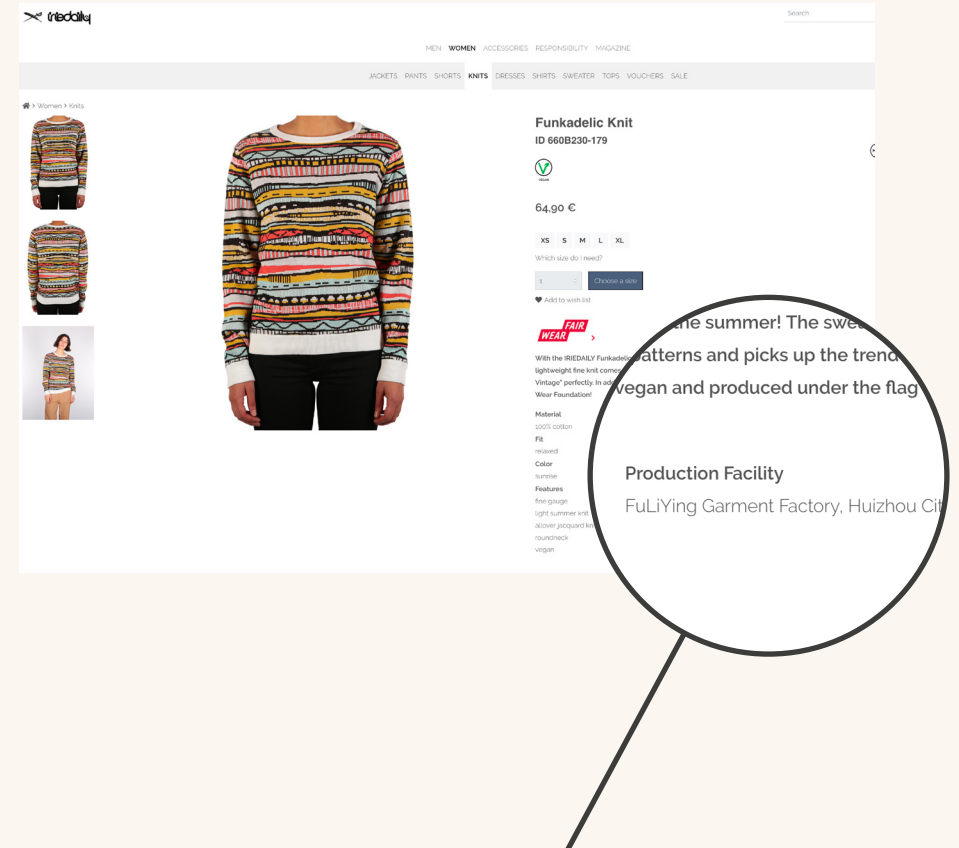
iriedaily

Search

MEN WOMEN ACCESSORIES RESPONSIBILITY MAGAZINE

JACKETS PANTS SHORTS KNITS DRESSES SHIRTS SWEATER TOPS VOUCHERS SALE

Women > Knits

Funkadelic Knit
ID 660B230-179

vegan

64,90 €

XS S M L XL

Which size do I need?

1 Choose a size

Add to wish list

FAIR WEAR

With the IRIEDAILY Funkadelic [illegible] lightweight fine knit comes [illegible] Vintage" perfectly. In ad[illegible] Wear Foundation!

Material
100% cotton
Fit
relaxed
Color
sunrise
Features
fine gauge
light summer knit
allover jacquard kn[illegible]
roundneck
vegan

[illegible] the summer! The swe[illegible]
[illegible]atterns and picks up the trend
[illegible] vegan and produced under the flag

Production Facility
FuLiYing Garment Factory, Huizhou Cit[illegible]